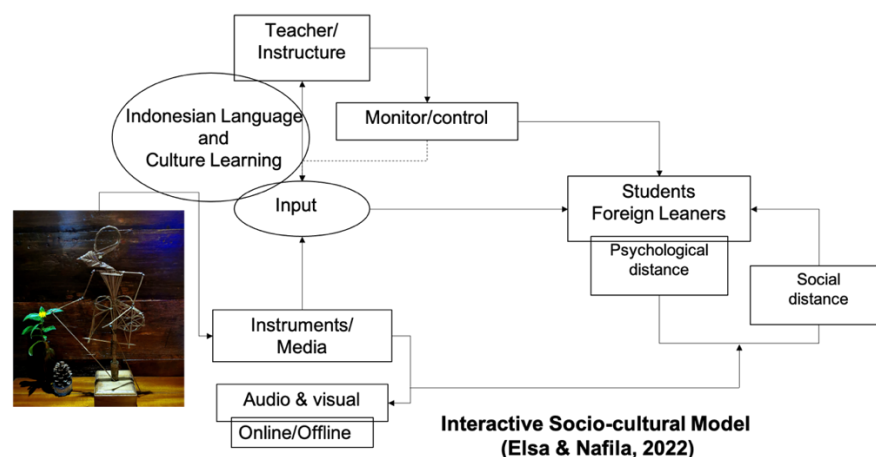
Teacher/ Instructure

Indonesian Language and Culture Learning

Monitor/control

Input

Students Foreign Leaners

Psychological distance

Social distance

Instruments/ Media

Audio & visual

Online/Offline

Interactive Socio-cultural Model (Elsa & Nafila, 2022)